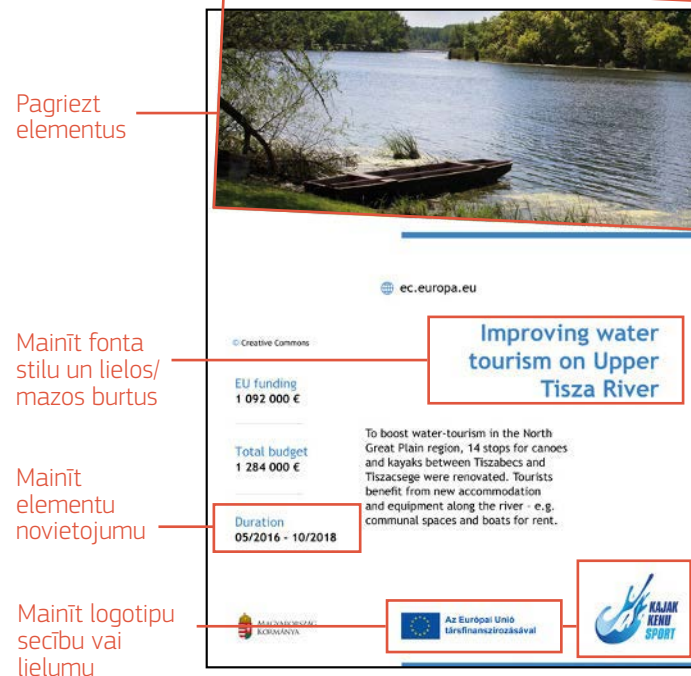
Pagriezt elementus

Mainīt fonta stilu un lielos/mazos burtus

Mainīt elementu novietojumu

Mainīt logotipu secību vai lielumu

ec.europa.eu

© Creative Commons

Improving water tourism on Upper Tisza River

EU funding
1 092 000 €

Total budget
1 284 000 €

Duration
05/2016 - 10/2018

To boost water-tourism in the North Great Plain region, 14 stops for canoes and kayaks between Tiszabecs and Tiszacsege were renovated. Tourists benefit from new accommodation and equipment along the river - e.g. communal spaces and boats for rent.

Magyarország Kormánya

Az Európai Unió társfinanszírozásával

KAJAK KENU SPORT